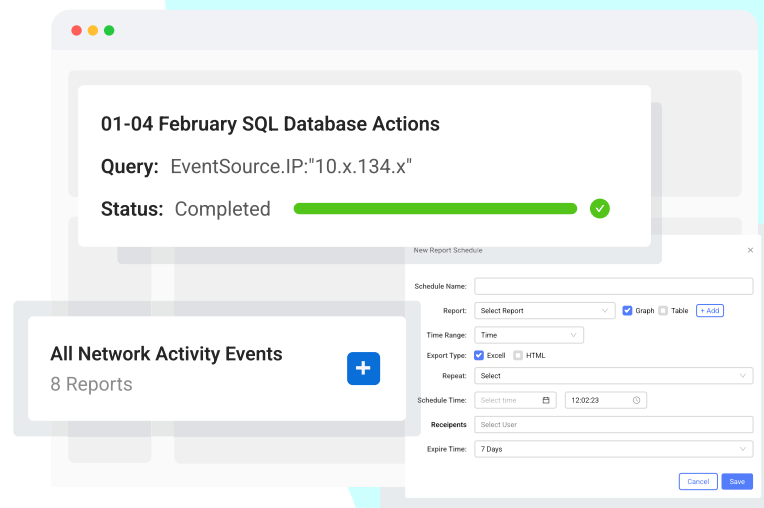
01-04 February SQL Database Actions

Query: EventSource.IP:"10.x.134.x"

Status: Completed

All Network Activity Events
8 Reports

New Report Schedule ×

Schedule Name:

Report: Select Report Graph Table + Add

Time Range: Time

Export Type: Excell HTML

Repeat: Select

Schedule Time: Select time 12:02:23

Receipents Select User

Expire Time: 7 Days

Cancel Save